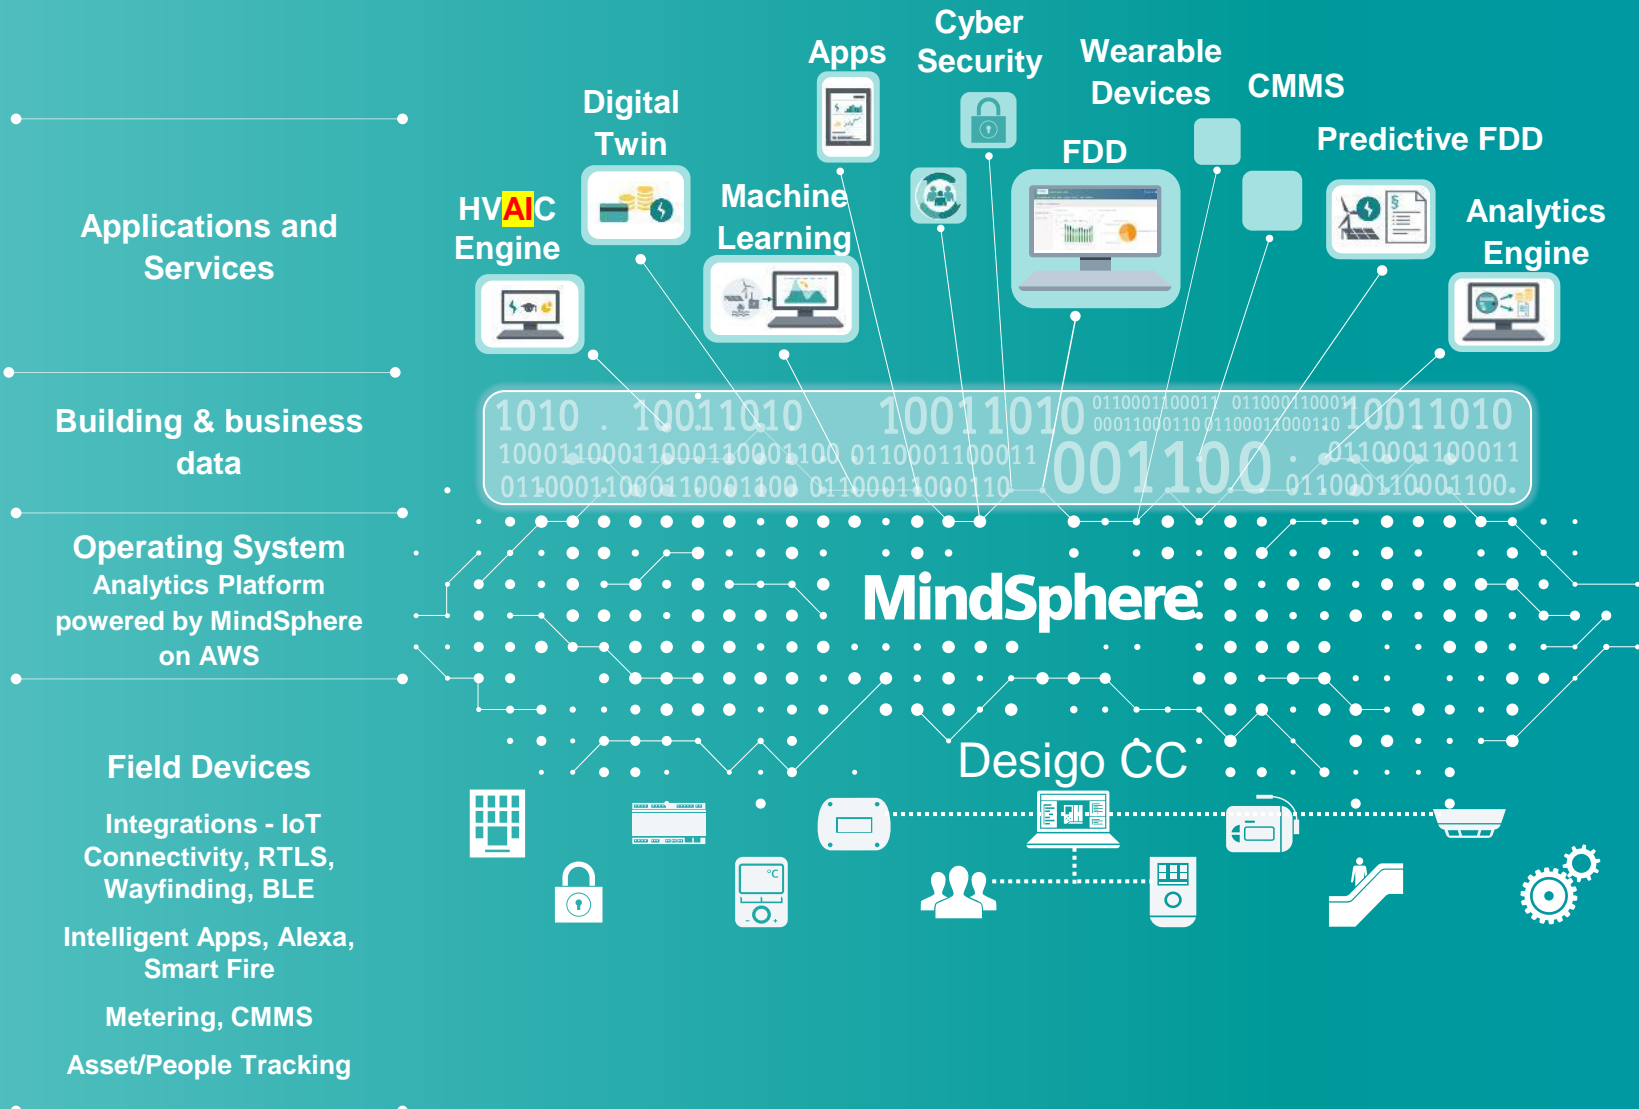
Applications and Services

Building & business data

Operating System
Analytics Platform powered by MindSphere on AWS

Field Devices

Integrations - IoT Connectivity, RTLS, Wayfinding, BLE

Intelligent Apps, Alexa, Smart Fire

Metering, CMMS

Asset/People Tracking

Apps

Cyber Security

Wearable Devices

CMMS

Digital Twin

FDD

Predictive FDD

HVAIC Engine

Machine Learning

Analytics Engine

1010 10011010 10011010 011000110001 011000110001 10011010
100011000110001100011000 011000110001 0001100011000110001100011000 001100 011000110001
01100011000110001100 01100011000110 011000110001100

MindSphere

Desigo CC

°C